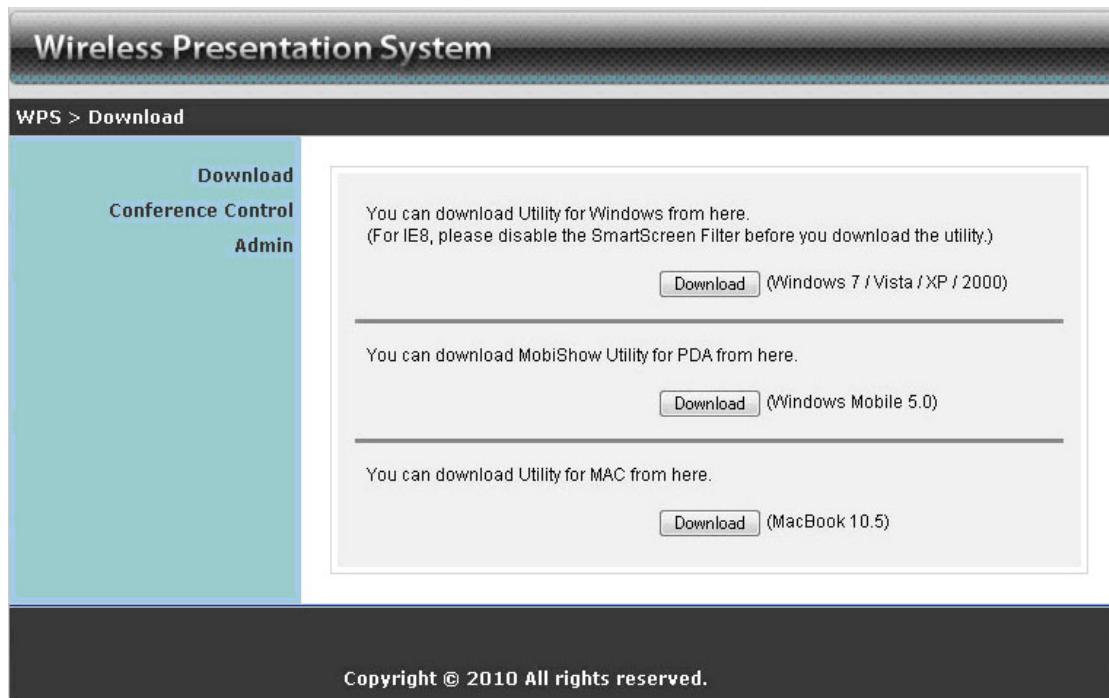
Wireless Presentation System

WPS > Download

Download
Conference Control
Admin

You can download Utility for Windows from here.
(For IE8, please disable the SmartScreen Filter before you download the utility.)

Download (Windows 7 / Vista / XP / 2000)

You can download MobiShow Utility for PDA from here.

Download (Windows Mobile 5.0)

You can download Utility for MAC from here.

Download (MacBook 10.5)

Copyright © 2010 All rights reserved.